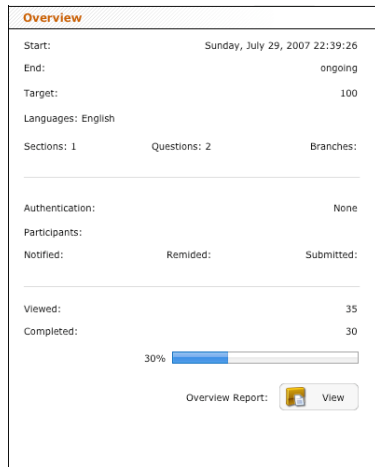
Overview

Start: Sunday, July 29, 2007 22:39:26

End: ongoing

Target: 100

Languages: English

Sections: 1 Questions: 2 Branches:

Authentication: None

Participants:

Notified: Remided: Submitted:

Viewed: 35

Completed: 30

30%

Overview Report: View